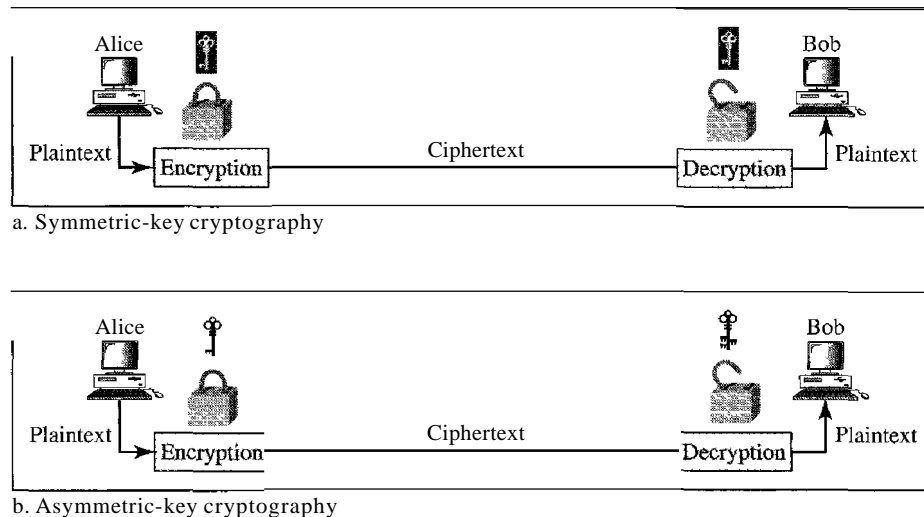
Alice

Bob

Plaintext

Encryption

Ciphertext

Decryption

Plaintext

a. Symmetric-key cryptography

Alice

Bob

Plaintext

Encryption

Ciphertext

Decryption

Plaintext

b. Asymmetric-key cryptography